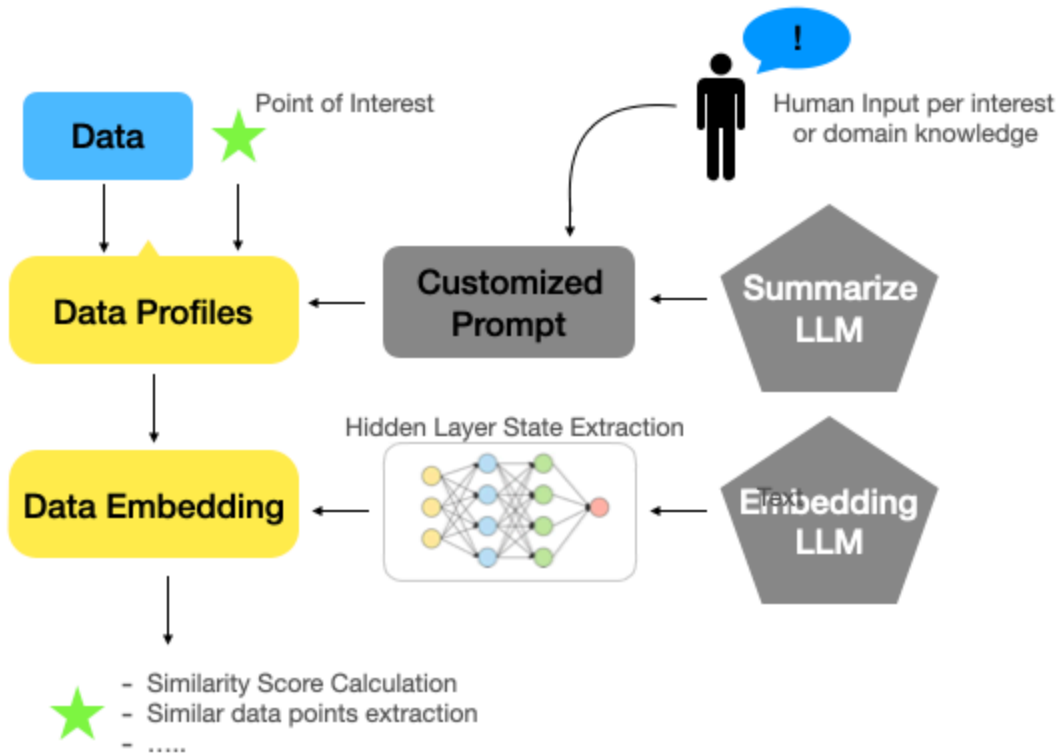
!

Human Input per interest or domain knowledge

Data

Point of Interest

Data Profiles

Customized Prompt

Summarize LLM

Hidden Layer State Extraction

Data Embedding

Text

Embedding LLM

- Similarity Score Calculation
- Similar data points extraction
- .....